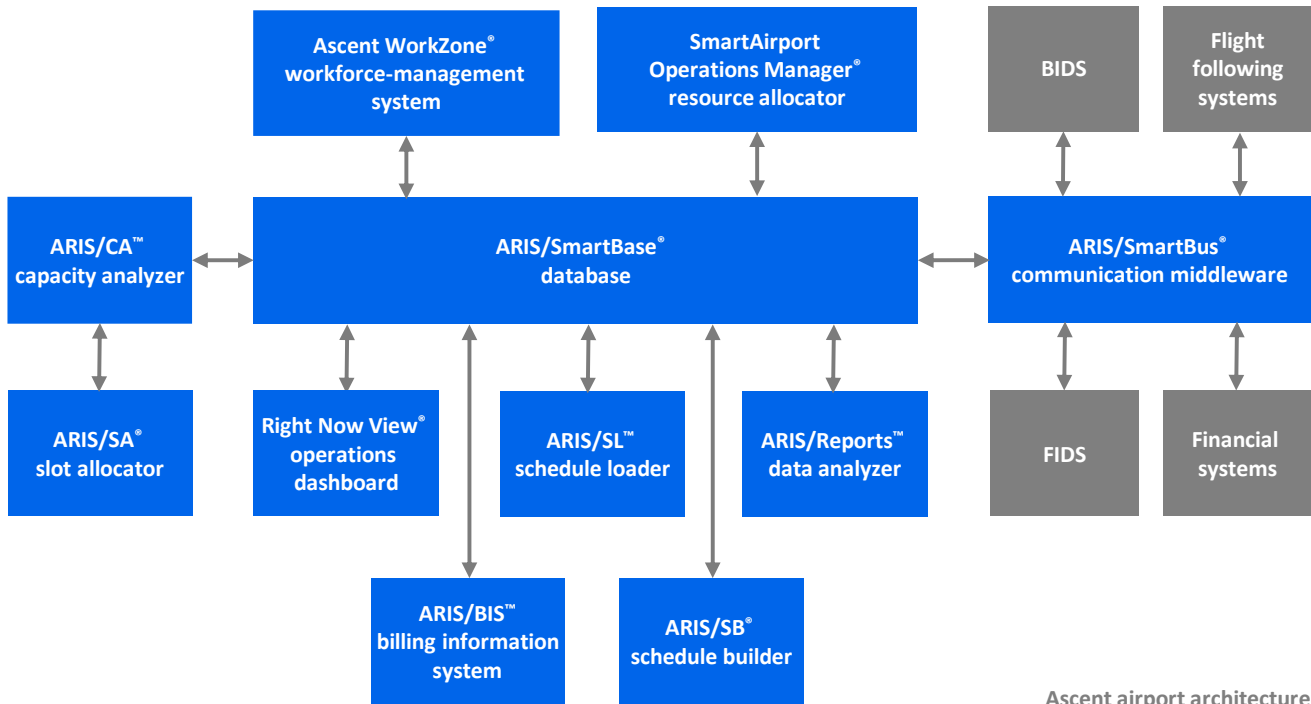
Ascent WorkZone® workforce-management system

SmartAirport Operations Manager® resource allocator

BIDS

Flight following systems

ARIS/CA™ capacity analyzer

ARIS/SmartBase® database

ARIS/SmartBus® communication middleware

ARIS/SA® slot allocator

Right Now View® operations dashboard

ARIS/SL™ schedule loader

ARIS/Reports™ data analyzer

FIDS

Financial systems

ARIS/BIS™ billing information system

ARIS/SB® schedule builder

Ascent airport architecture